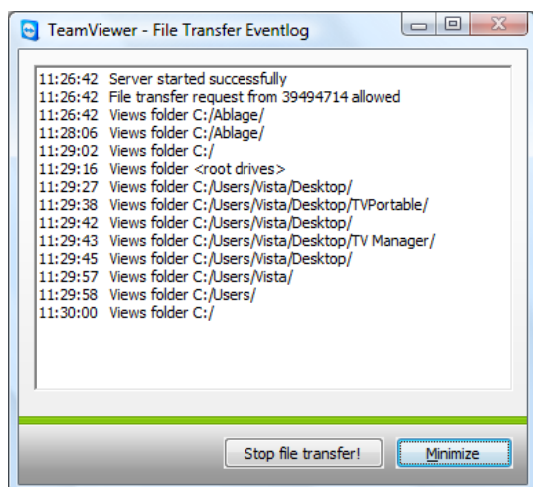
TeamViewer - File Transfer Eventlog

11:26:42 Server started successfully
11:26:42 File transfer request from 39494714 allowed
11:26:42 Views folder C:/Ablage/
11:28:06 Views folder C:/Ablage/
11:29:02 Views folder C:/
11:29:16 Views folder <root drives>
11:29:27 Views folder C:/Users/Vista/Desktop/
11:29:38 Views folder C:/Users/Vista/Desktop/TVPortable/
11:29:42 Views folder C:/Users/Vista/Desktop/
11:29:43 Views folder C:/Users/Vista/Desktop/TV Manager/
11:29:45 Views folder C:/Users/Vista/Desktop/
11:29:57 Views folder C:/Users/Vista/
11:29:58 Views folder C:/Users/
11:30:00 Views folder C:/

Stop file transfer!
Minimize